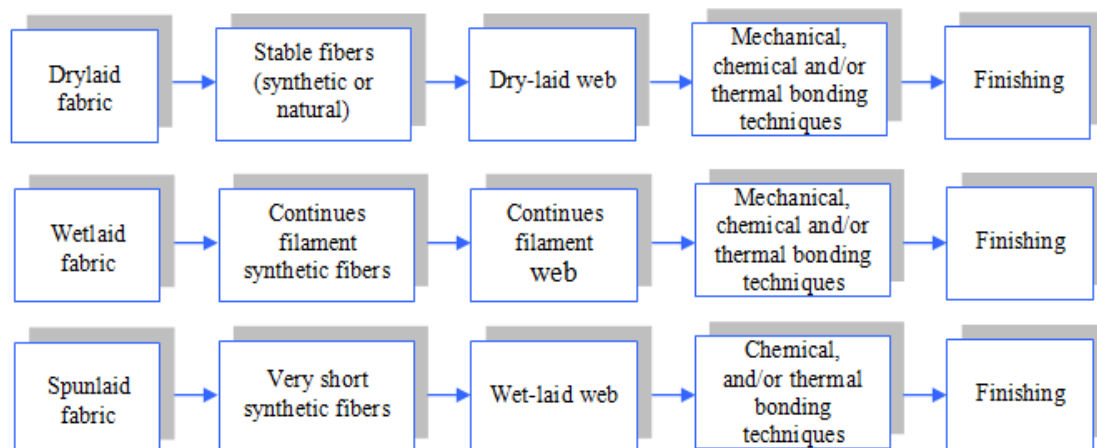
Drylaid fabric

Stable fibers (synthetic or natural)

Dry-laid web

Mechanical, chemical and/or thermal bonding techniques

Finishing

Wetlaid fabric

Continues filament synthetic fibers

Continues filament web

Mechanical, chemical and/or thermal bonding techniques

Finishing

Spunlaid fabric

Very short synthetic fibers

Wet-laid web

Chemical, and/or thermal bonding techniques

Finishing